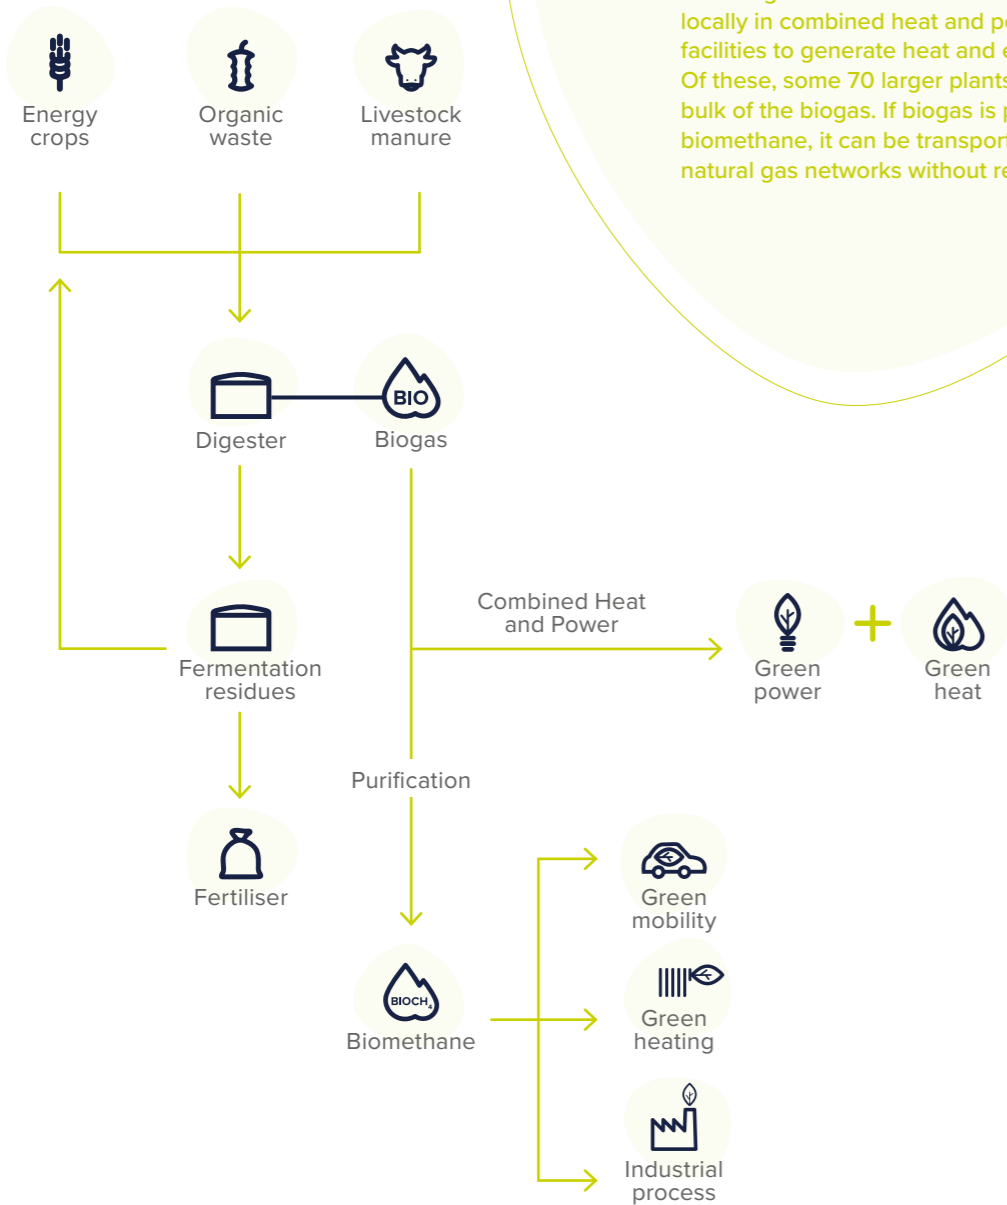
locally in combined heat and p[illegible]
facilities to generate heat and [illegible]
Of these, some 70 larger plant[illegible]
bulk of the biogas. If biogas is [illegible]
biomethane, it can be transpor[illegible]
natural gas networks without r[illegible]

Energy crops

Organic waste

Livestock manure

Digester

BIO

Biogas

Fermentation residues

Combined Heat and Power

Green power

+

Green heat

Purification

Fertiliser

Green mobility

$BIOCH_4$

Biomethane

Green heating

Industrial process